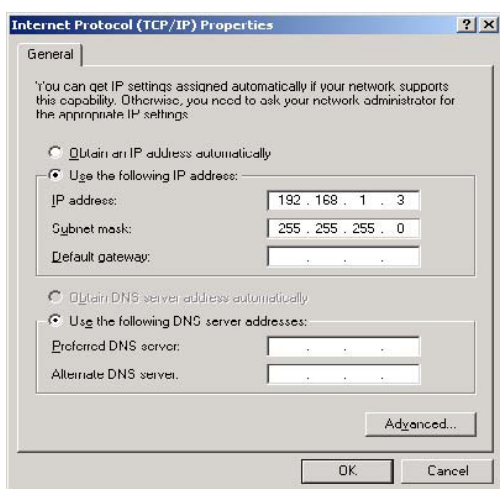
Internet Protocol (TCP/IP) Properties

? X

General

You can get IP settings assigned automatically if your network supports this capability. Otherwise, you need to ask your network administrator for the appropriate IP settings.

Obtain an IP address automatically

Use the following IP address:

IP address: 192 . 168 . 1 . 3

Subnet mask: 255 . 255 . 255 . 0

Default gateway: . . .

Obtain DNS server address automatically

Use the following DNS server addresses:

Preferred DNS server: . . .

Alternate DNS server: . . .

Advanced...

OK

Cancel